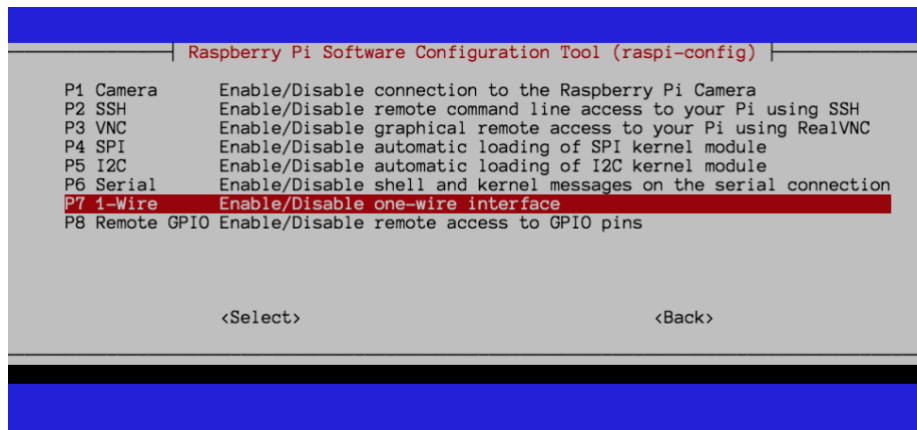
Raspberry Pi Software Configuration Tool (raspi-config)

| | |
|---|---|
| P1 Camera | Enable/Disable connection to the Raspberry Pi Camera |
| P2 SSH | Enable/Disable remote command line access to your Pi using SSH |
| P3 VNC | Enable/Disable graphical remote access to your Pi using RealVNC |
| P4 SPI | Enable/Disable automatic loading of SPI kernel module |
| P5 I2C | Enable/Disable automatic loading of I2C kernel module |
| P6 Serial | Enable/Disable shell and kernel messages on the serial connection |
| P7 1-Wire | Enable/Disable one-wire interface |
| P8 Remote GPIO | Enable/Disable remote access to GPIO pins |

<Select> <Back>